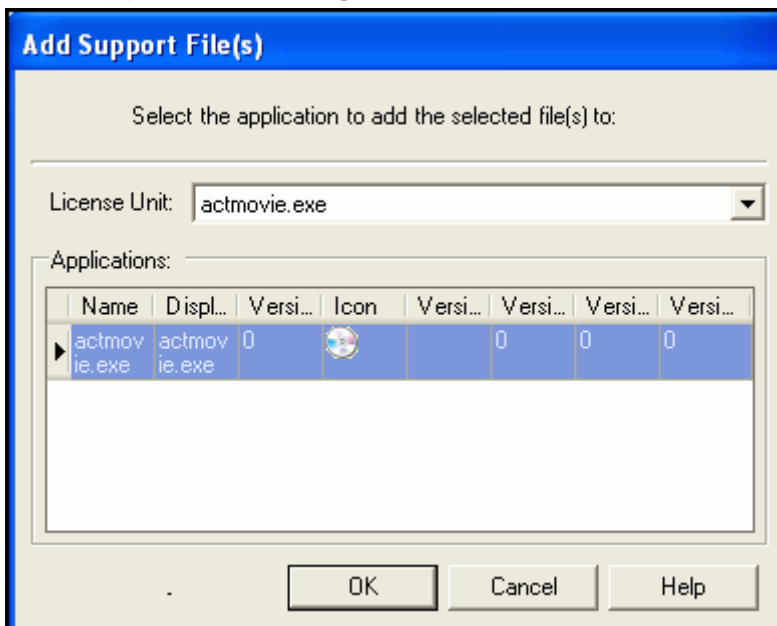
Add Support File(s)

Select the application to add the selected file(s) to:

License Unit: actmovie.exe

Applications:

| Name | Displ... | Versi... | Icon | Versi... | Versi... | Versi... | Versi... |
|---|---|---|---|---|---|---|---|
| actmovie.exe | actmovie.exe | 0 | | | 0 | 0 | 0 |

.

OK

Cancel

Help